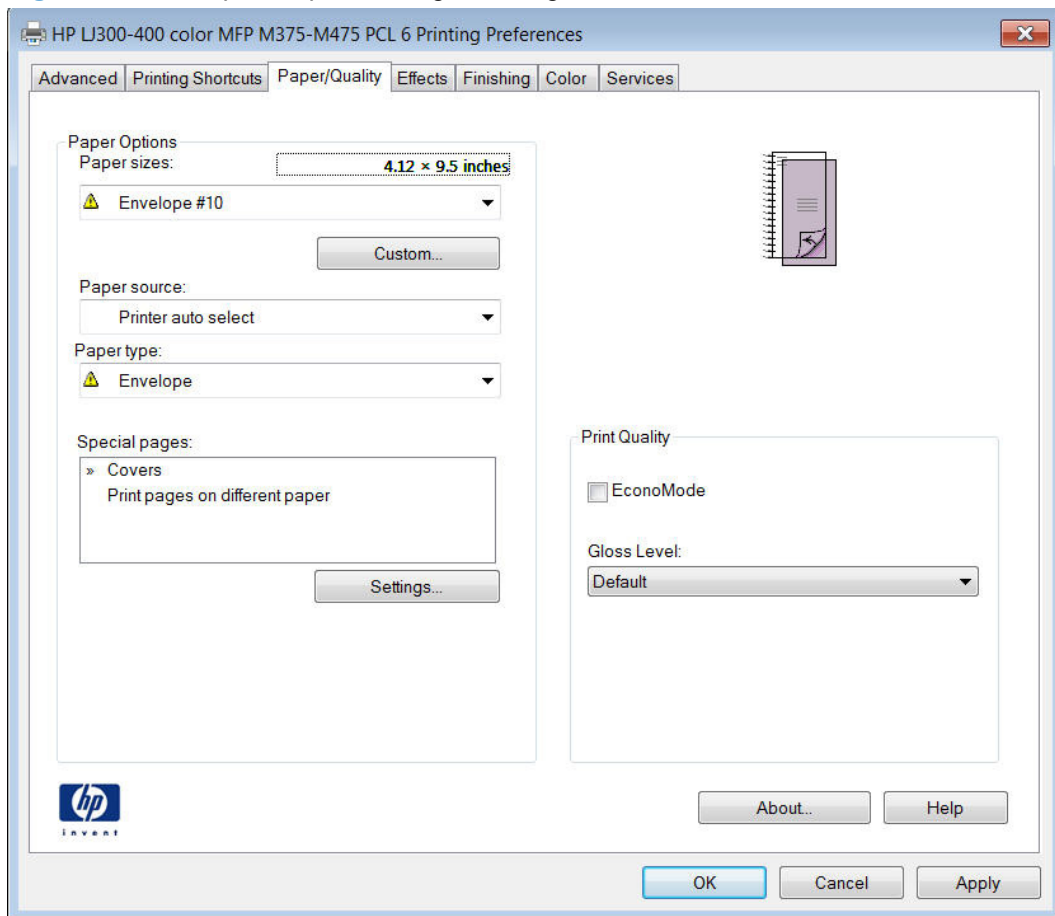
HP LJ300-400 color MFP M375-M475 PCL 6 Printing Preferences

Advanced | Printing Shortcuts | Paper/Quality | Effects | Finishing | Color | Services

Paper Options
Paper sizes: 4.12 × 9.5 inches
Envelope #10
Custom...
Paper source:
Printer auto select
Paper type:
Envelope
Special pages:
» Covers
Print pages on different paper
Settings...

Print Quality
EconoMode
Gloss Level:
Default

hp
invent

About...
Help

OK
Cancel
Apply